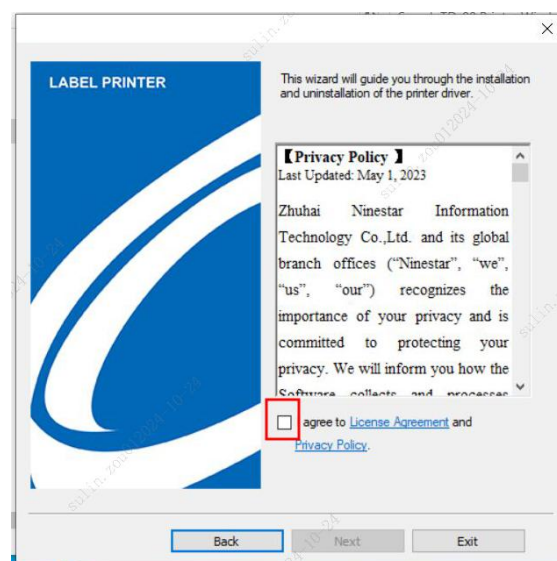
LABEL PRINTER

This wizard will guide you through the installation and uninstallation of the printer driver.

【Privacy Policy 】
Last Updated: May 1, 2023

Zhuhai Ninestar Information Technology Co.,Ltd. and its global branch offices ("Ninestar", "we", "us", "our") recognizes the importance of your privacy and is committed to protecting your privacy. We will inform you how the Software collects and processes

I agree to License Agreement and Privacy Policy.

Back Next Exit

×

sulin.zou2024-10-24